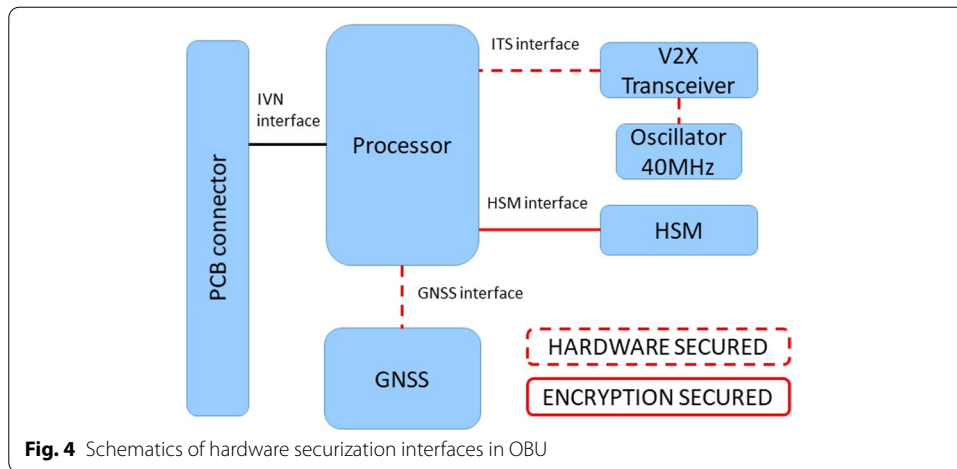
PCB connector

IVN interface

Processor

ITS interface

V2X Transceiver

Oscillator 40MHz

HSM interface

HSM

GNSS interface

GNSS

HARDWARE SECURED

ENCRYPTION SECURED

**Fig. 4** Schematics of hardware securization interfaces in OBU